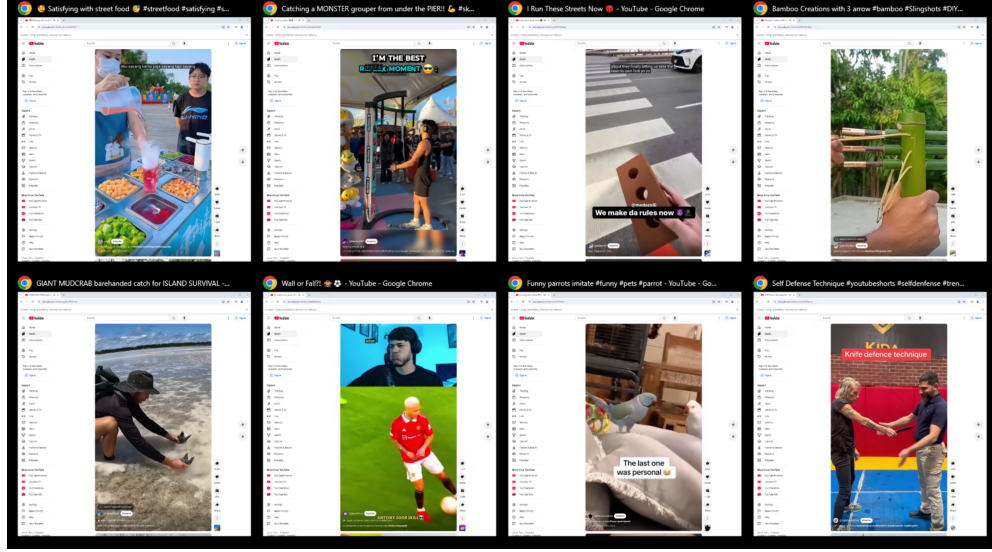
😊 Satisfying with street food 😋 #streetfood #satisfying #s...

Catching a MONSTER grouper from under the PIER!! 💪 #sk...

I Run These Streets Now 😈 - YouTube - Google Chrome

Bamboo Creations with 3 arrow #bamboo #Slingshots #DIY...

I'M THE BEST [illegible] MOMENT 😎

We make da rules now 😈

GIANT MUDCRAB barehanded catch for ISLAND SURVIVAL -...

Wall or Fall?! 🙈⚽ - YouTube - Google Chrome

Funny parrots imitate #funny #pets #parrot - YouTube - Go...

Self Defense Technique #youtubeshorts #selfdefense #tren...

The last one was personal 😂

Knife defence technique

KIDA